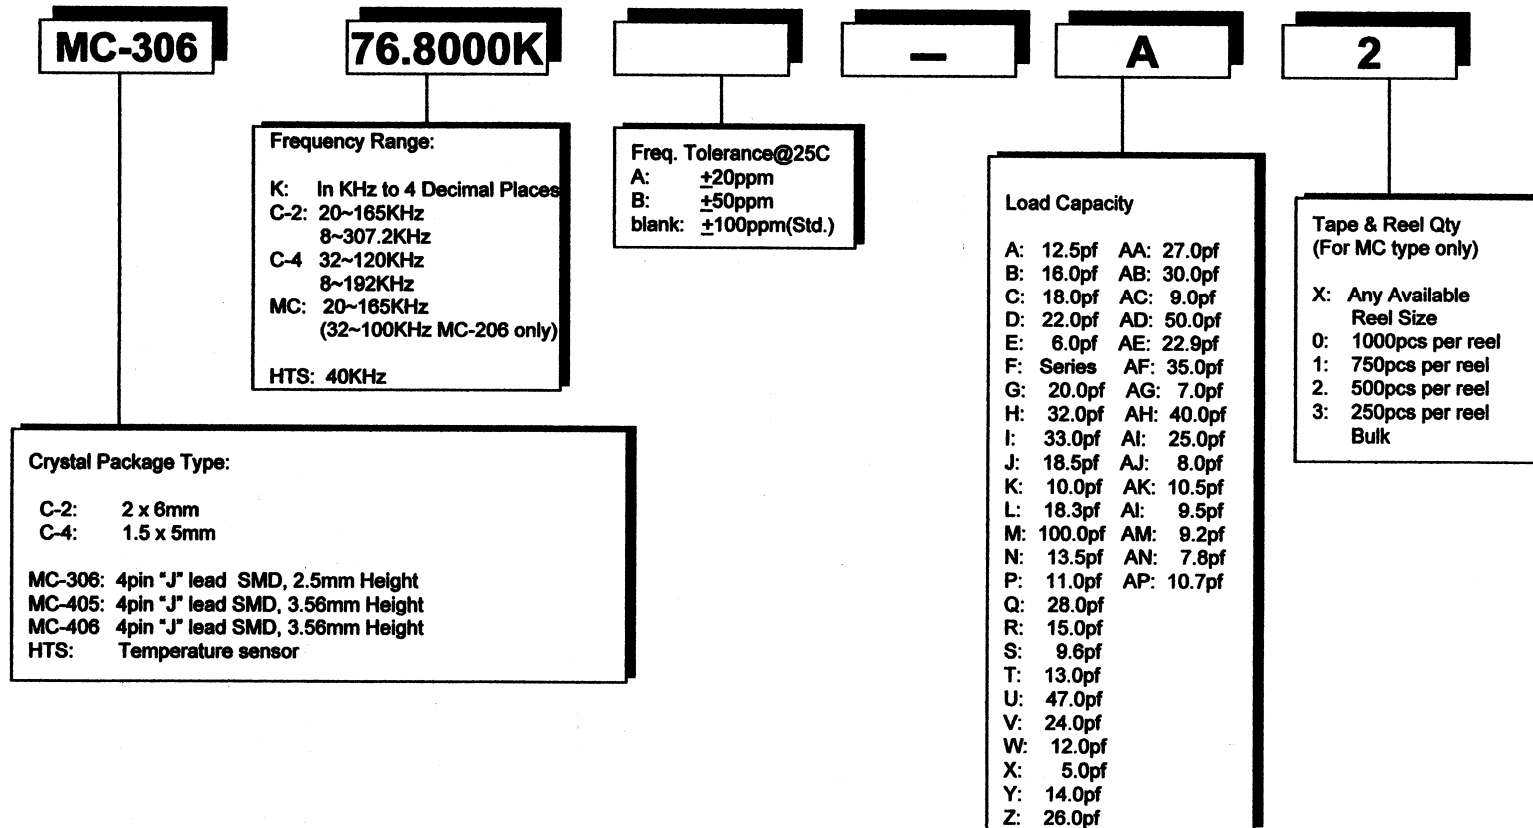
MC-306

76.8000K

–

A

2

Frequency Range:

K: In KHz to 4 Decimal Places
C-2: 20~165KHz
8~307.2KHz
C-4 32~120KHz
8~192KHz
MC: 20~165KHz
(32~100KHz MC-206 only)

HTS: 40KHz

Freq. Tolerance@25C
A: $\pm$20ppm
B: $\pm$50ppm
blank: $\pm$100ppm(Std.)

Load Capacity

A: 12.5pf
B: 16.0pf
C: 18.0pf
D: 22.0pf
E: 6.0pf
F: Series
G: 20.0pf
H: 32.0pf
I: 33.0pf
J: 18.5pf
K: 10.0pf
L: 18.3pf
M: 100.0pf
N: 13.5pf
P: 11.0pf
Q: 28.0pf
R: 15.0pf
S: 9.6pf
T: 13.0pf
U: 47.0pf
V: 24.0pf
W: 12.0pf
X: 5.0pf
Y: 14.0pf
Z: 26.0pf

AA: 27.0pf
AB: 30.0pf
AC: 9.0pf
AD: 50.0pf
AE: 22.9pf
AF: 35.0pf
AG: 7.0pf
AH: 40.0pf
AI: 25.0pf
AJ: 8.0pf
AK: 10.5pf
AI: 9.5pf
AM: 9.2pf
AN: 7.8pf
AP: 10.7pf

Tape & Reel Qty
(For MC type only)

X: Any Available
Reel Size
0: 1000pcs per reel
1: 750pcs per reel
2. 500pcs per reel
3: 250pcs per reel
Bulk

Crystal Package Type:

C-2: 2 x 6mm
C-4: 1.5 x 5mm

MC-306: 4pin "J" lead SMD, 2.5mm Height
MC-405: 4pin "J" lead SMD, 3.56mm Height
MC-406 4pin "J" lead SMD, 3.56mm Height
HTS: Temperature sensor